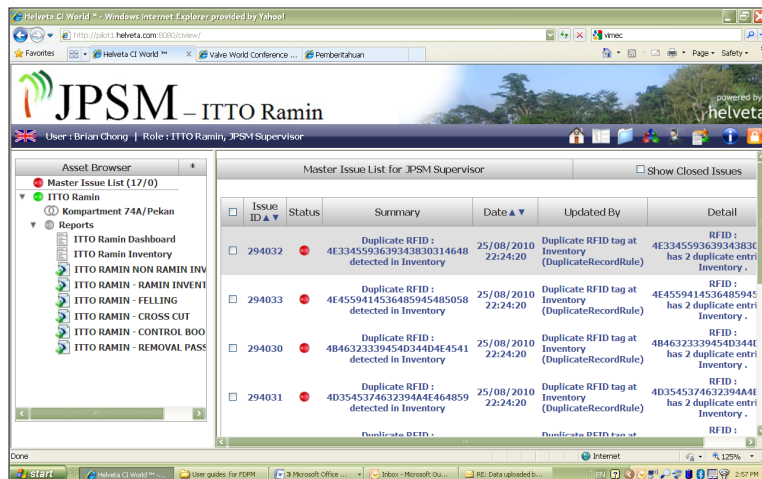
Helveta CI World™ - Windows Internet Explorer provided by Yahoo!

http://pilot1.helveta.com:8080/ciview/

vimec

Favorites

Helveta CI World ™

Valve World Conference ...

Pemberitahuan

Page • Safety •

JPSM – ITTO Ramin

powered by helveta

User : Brian Chong | Role : ITTO Ramin, JPSM Supervisor

Asset Browser

Master Issue List (17/0)

ITTO Ramin

Kompartment 74A/Pekan

Reports

ITTO Ramin Dashboard

ITTO Ramin Inventory

ITTO RAMIN NON RAMIN INV

ITTO RAMIN - RAMIN INVENT

ITTO RAMIN - FELLING

ITTO RAMIN - CROSS CUT

ITTO RAMIN - CONTROL BOO

ITTO RAMIN - REMOVAL PASS

Master Issue List for JPSM Supervisor

Show Closed Issues

| | Issue ID ▲▼ | Status | Summary | Date ▲▼ | Updated By | Detail |
|---|---|---|---|---|---|---|
| | 294032 | | Duplicate RFID : 4E334559363934383031464 8 detected in Inventory | 25/08/2010 22:24:20 | Duplicate RFID tag at Inventory (DuplicateRecordRule) | RFID : 4E334559363934383C has 2 duplicate entri Inventory . |
| | 294033 | | Duplicate RFID : 4E455941453648594548505 8 detected in Inventory | 25/08/2010 22:24:20 | Duplicate RFID tag at Inventory (DuplicateRecordRule) | RFID : 4E4559414536485945 has 2 duplicate entri Inventory . |
| | 294030 | | Duplicate RFID : 4B46323339454D344D4E4541 detected in Inventory | 25/08/2010 22:24:20 | Duplicate RFID tag at Inventory (DuplicateRecordRule) | RFID : 4B46323339454D344E has 2 duplicate entri Inventory . |
| | 294031 | | Duplicate RFID : 4D3545374632394A4E464859 detected in Inventory | 25/08/2010 22:24:20 | Duplicate RFID tag at Inventory (DuplicateRecordRule) | RFID : 4D3545374632394A4E has 2 duplicate entri Inventory . |
| | | | Duplicate RFID : | | Duplicate RFID tag at | RFID : |

Done

Internet

125%

start

Helveta CI World™-...

User guides for FDPM

3 Microsoft Office ...

Inbox - Microsoft Ou...

RE: Data uploaded b...

EN

2:57 PM